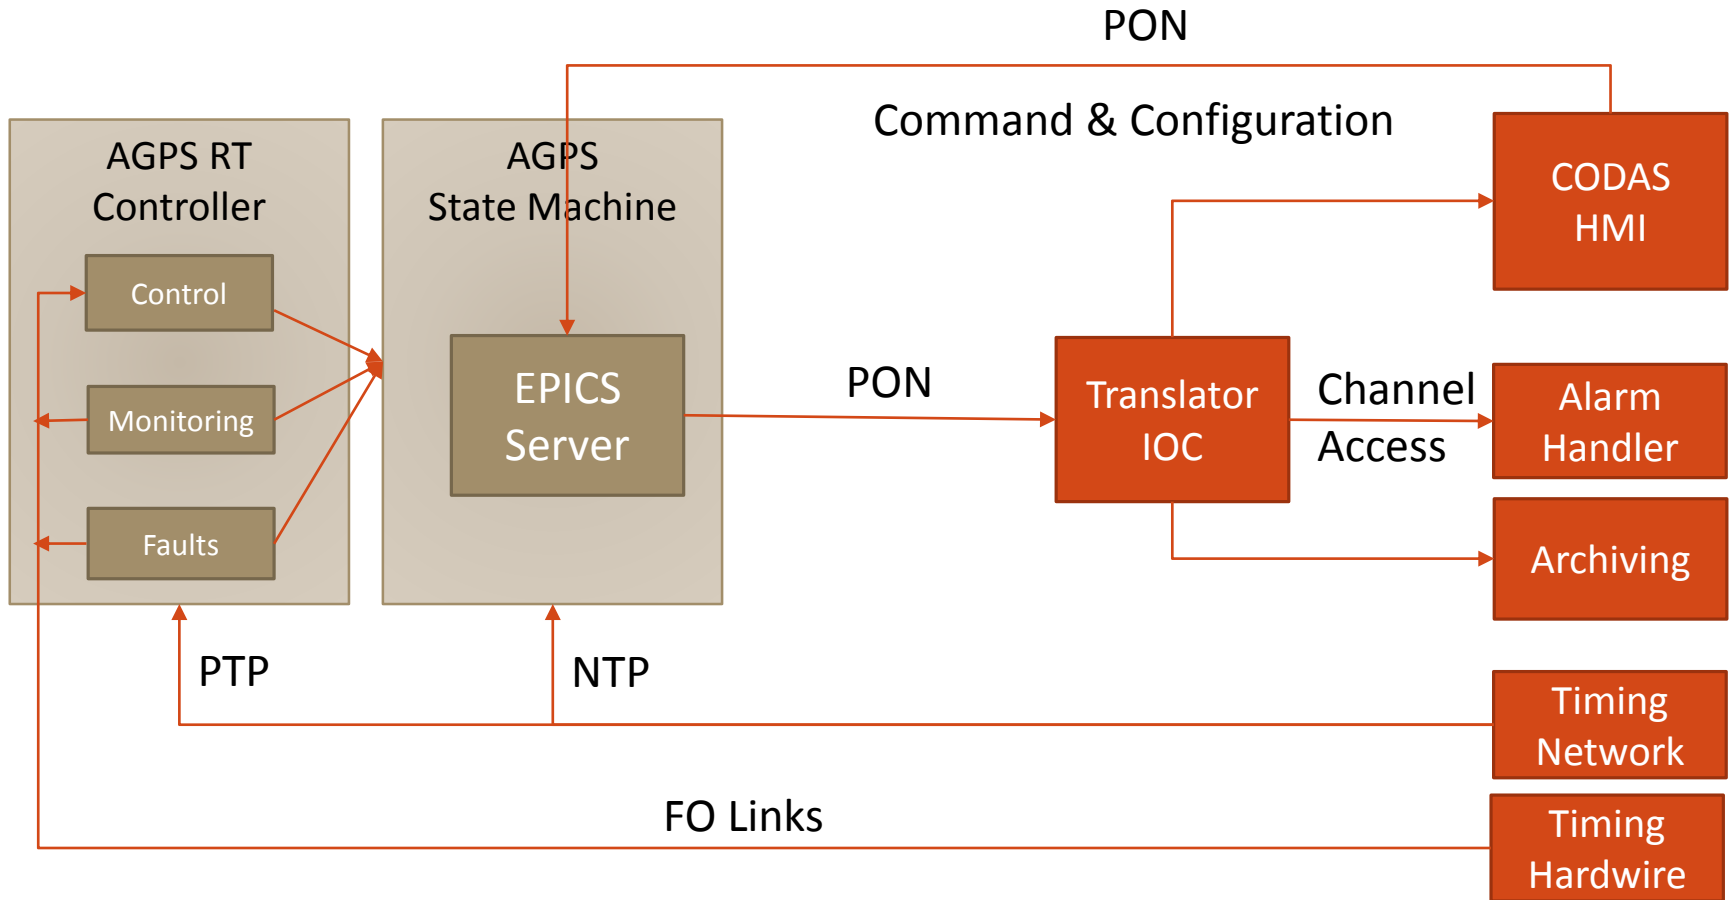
PON

Command & Configuration

AGPS RT Controller

Control

Monitoring

Faults

AGPS State Machine

EPICS Server

PON

Translator IOC

Channel Access

CODAS HMI

Alarm Handler

Archiving

PTP

NTP

Timing Network

FO Links

Timing Hardwire